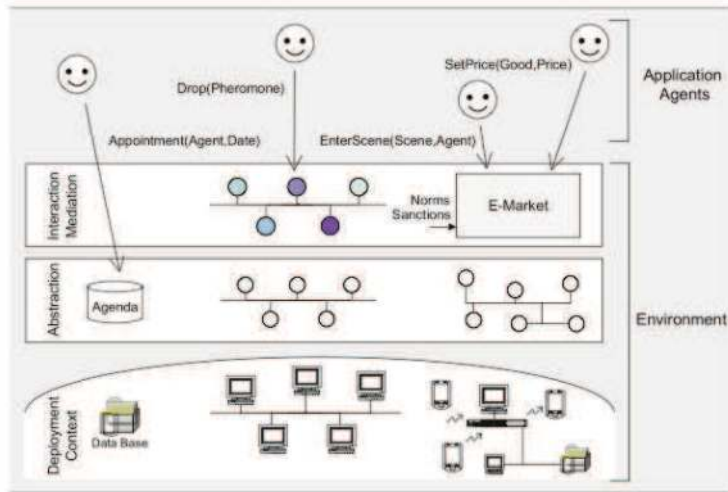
Drop(Pheromone)

SetPrice(Good,Price)

Application Agents

Appointment(Agent,Date)

EnterScene(Scene,Agent)

Interaction Mediation

Norms Sanctions

E-Market

Abstraction

Agenda

Environment

Deployment Context

Data Base